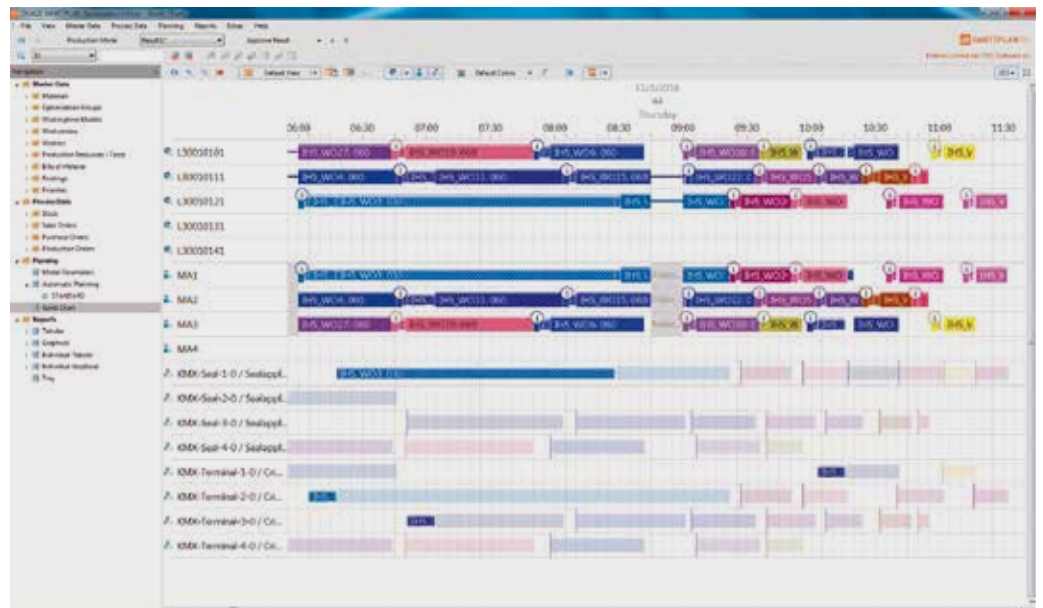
File View Master Data Process Data Planning Reports Extras Help

Production Mode

Navigation

Master Data

Process Data

Planning

Reports

06:00 06:30 07:00 07:30 08:00 08:30 09:00 09:30 10:00 10:30 11:00 11:30

L30010101

L30010111

L30010121

L30010131

L30010141

MA1

MA2

MA3

MA4

KMX-Seal-1-0 / Sealappl...

KMX-Seal-2-0 / Sealappl...

KMX-Seal-3-0 / Sealappl...

KMX-Seal-4-0 / Sealappl...

KMX-Terminal-1-0 / Cri...

KMX-Terminal-2-0 / Cri...

KMX-Terminal-3-0 / Cri...

KMX-Terminal-4-0 / Cri...